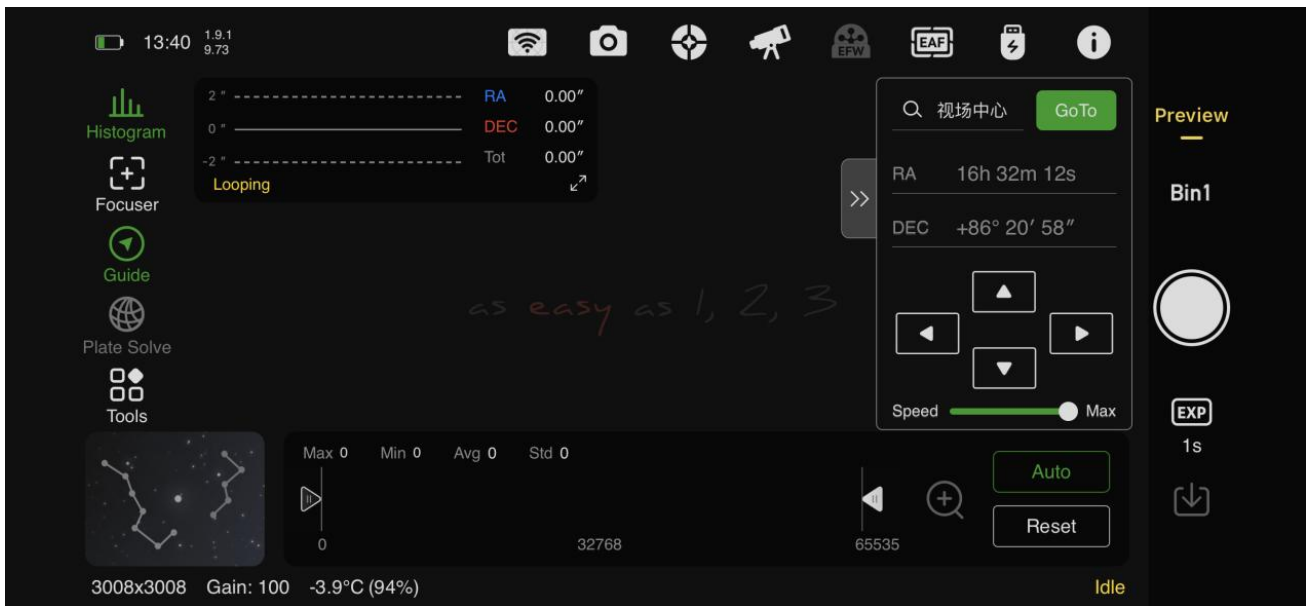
13:40 1.9.1 9.73

EFW EAF

Histogram
Focuser
Guide
Plate Solve
Tools

2 ″ RA 0.00″
0 ″ DEC 0.00″
-2 ″ Tot 0.00″
Looping

as easy as 1, 2, 3

视场中心 GoTo
RA 16h 32m 12s
DEC +86° 20′ 58″
Speed Max

Preview
Bin1
EXP
1s

Max 0 Min 0 Avg 0 Std 0
0 32768 65535
Auto
Reset

3008x3008 Gain: 100 -3.9°C (94%)
Idle